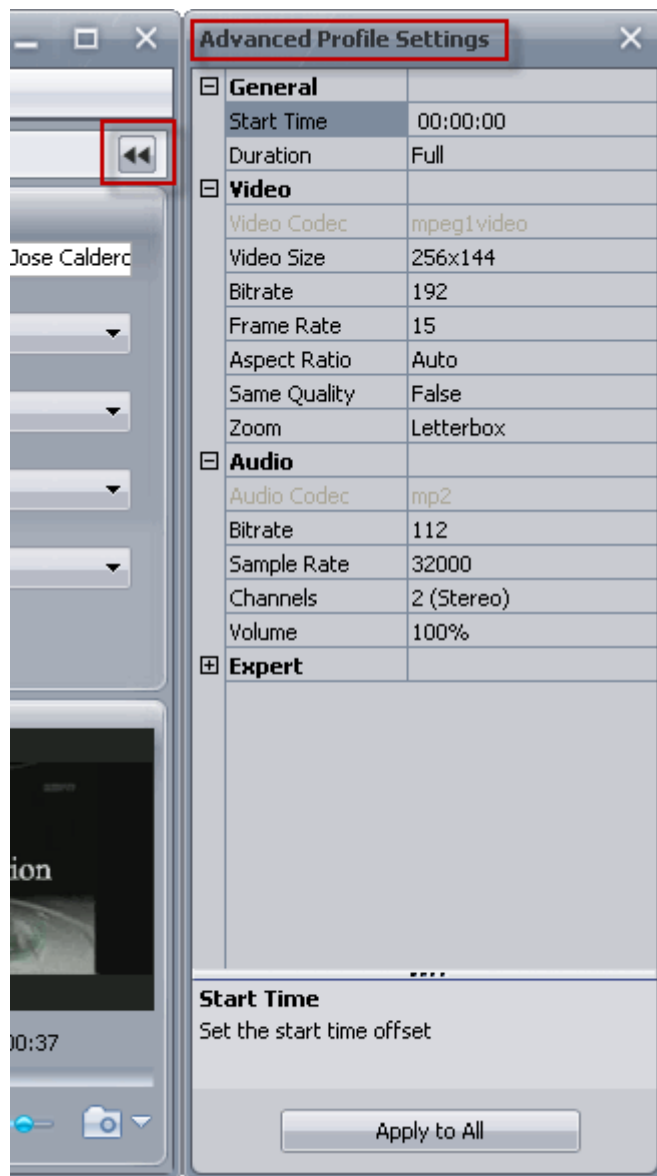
Jose Calderc

ion

00:37

Advanced Profile Settings

| | |
|---|---|
| General | |
| Start Time | 00:00:00 |
| Duration | Full |
| Video | |
| Video Codec | mpeg1video |
| Video Size | 256x144 |
| Bitrate | 192 |
| Frame Rate | 15 |
| Aspect Ratio | Auto |
| Same Quality | False |
| Zoom | Letterbox |
| Audio | |
| Audio Codec | mp2 |
| Bitrate | 112 |
| Sample Rate | 32000 |
| Channels | 2 (Stereo) |
| Volume | 100% |
| Expert | |

Start Time
Set the start time offset

Apply to All